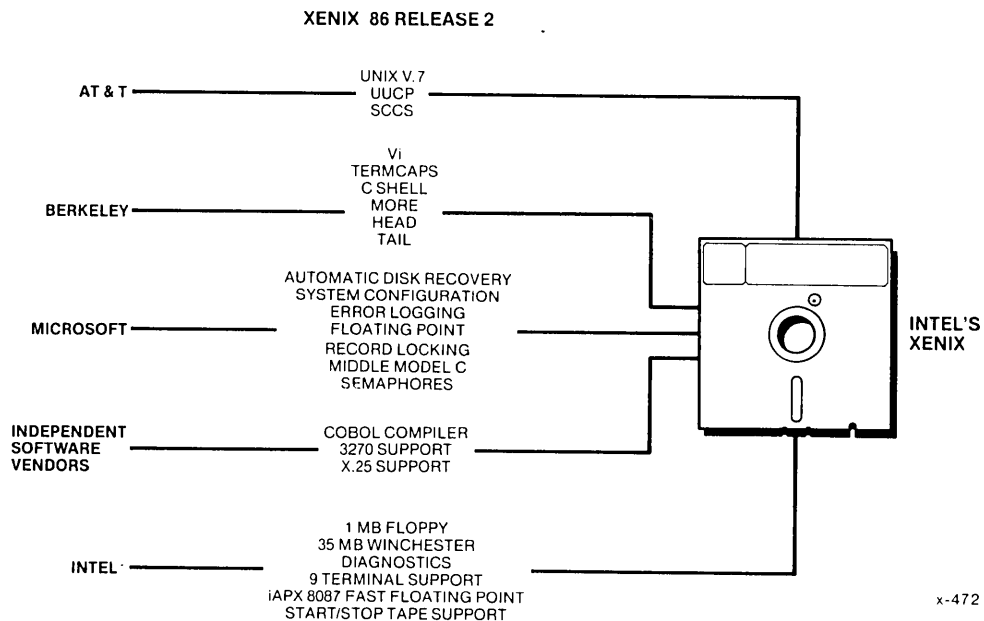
XENIX 86 RELEASE 2

AT & T

UNIX V.7
UUCP
SCCS

BERKELEY

Vi
TERMCAPS
C SHELL
MORE
HEAD
TAIL

MICROSOFT

AUTOMATIC DISK RECOVERY
SYSTEM CONFIGURATION
ERROR LOGGING
FLOATING POINT
RECORD LOCKING
MIDDLE MODEL C
SEMAPHORES

INDEPENDENT SOFTWARE VENDORS

COBOL COMPILER
3270 SUPPORT
X.25 SUPPORT

INTEL

1 MB FLOPPY
35 MB WINCHESTER
DIAGNOSTICS
9 TERMINAL SUPPORT
iAPX 8087 FAST FLOATING POINT
START/STOP TAPE SUPPORT

INTEL'S XENIX

x-472